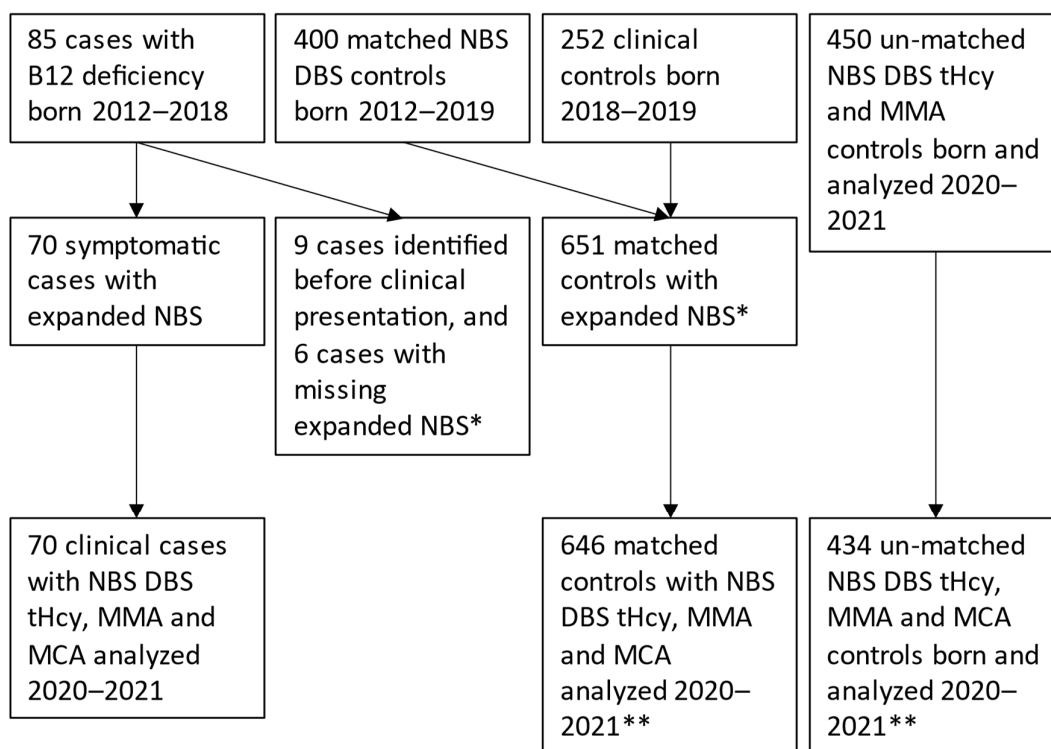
85 cases with B12 deficiency born 2012–2018

400 matched NBS DBS controls born 2012–2019

252 clinical controls born 2018–2019

450 un-matched NBS DBS tHcy and MMA controls born and analyzed 2020–2021

70 symptomatic cases with expanded NBS

9 cases identified before clinical presentation, and 6 cases with missing expanded NBS*

651 matched controls with expanded NBS*

70 clinical cases with NBS DBS tHcy, MMA and MCA analyzed 2020–2021

646 matched controls with NBS DBS tHcy, MMA and MCA analyzed 2020–2021**

434 un-matched NBS DBS tHcy, MMA and MCA controls born and analyzed 2020–2021**